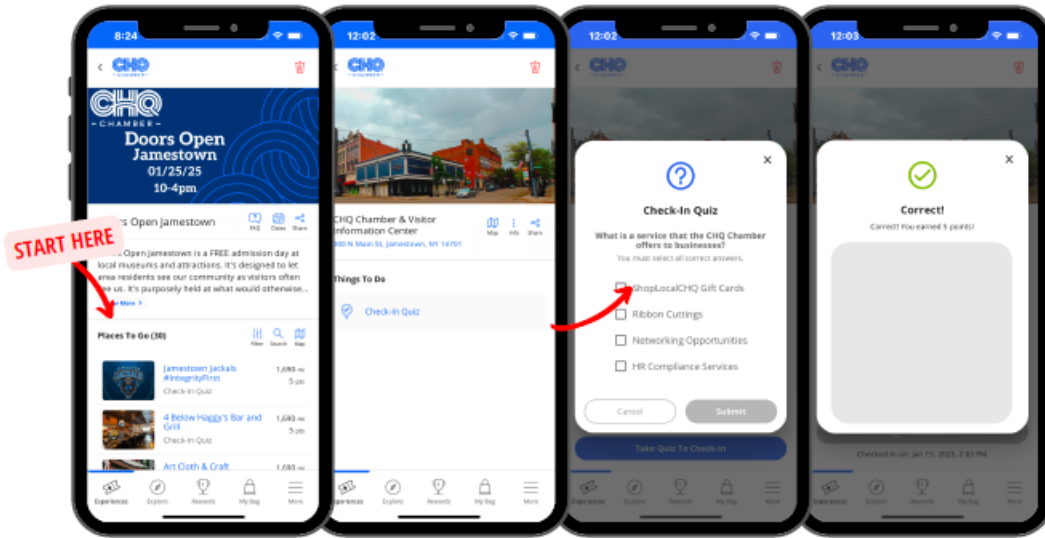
8:24

CHQ CHAMBER

CHQ CHAMBER
Doors Open Jamestown
01/25/25
10-4pm

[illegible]rs Open Jamestown
FAQ Dates Share

START HERE

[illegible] Open Jamestown is a FREE admission day at local museums and attractions. It's designed to let area residents see our community as visitors often see us. It's purposely held at what would otherwise...
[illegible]e More >

Places To Go (30)
Filter Search Map

Jamestown Jackals #IntegrityFirst
Check-In Quiz
1,690 m
5 pts

4 Below Haggy's Bar and Grill
Check-In Quiz
1,690 m
5 pts

Art Cloth & Craft
1,690 m

Experiences Explore Rewards My Bag More

12:02

CHQ CHAMBER

CHQ Chamber & Visitor Information Center
300 N Main St, Jamestown, NY 14701
Map Info Share

Things To Do

Check-In Quiz

Experiences Explore Rewards My Bag More

12:02

Check-In Quiz
What is a service that the CHQ Chamber offers to businesses?
You must select all correct answers.
ShopLocalCHQ Gift Cards
Ribbon Cuttings
Networking Opportunities
HR Compliance Services
Cancel
Submit

Take Quiz To Check-In

Experiences Explore Rewards My Bag More

12:03

Correct!
Correct! You earned 5 points!

Checked-in on: Jan 15, 2025, 2:03 PM

Experiences Explore Rewards My Bag More